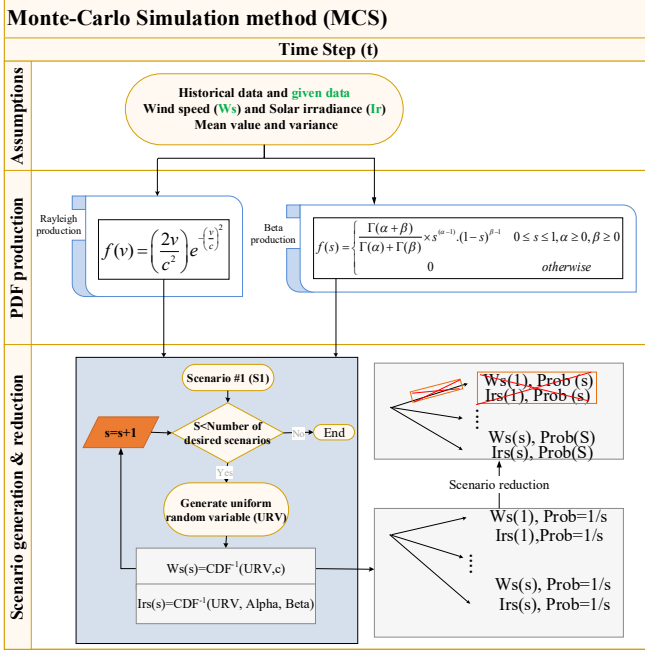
Monte-Carlo Simulation method (MCS)

Time Step (t)

Assumptions

Historical data and given data
Wind speed (Ws) and Solar irradiance (Ir)
Mean value and variance

PDF production

Rayleigh production

$f(v)=\left(\frac{2v}{c^2}\right)e^{-\left(\frac{v}{c}\right)^2}$

Beta production

$f(s)=\begin{cases}\frac{\Gamma(\alpha+\beta)}{\Gamma(\alpha)+\Gamma(\beta)}\times s^{(\alpha-1)}.(1-s)^{\beta-1} & 0\leq s\leq 1, \alpha\geq 0, \beta\geq 0\\ 0 & otherwise\end{cases}$

Scenario generation & reduction

Scenario #1 (S1)

s=s+1

S<Number of desired scenarios

No

End

Yes

Generate uniform random variable (URV)

Ws(s)=CDF$^{-1}$(URV,c)

Irs(s)=CDF$^{-1}$(URV, Alpha, Beta)

Ws(1), Prob (s)
Irs(1), Prob (s)

Ws(s), Prob(S)
Irs(s), Prob(S)

Scenario reduction

Ws(1), Prob=1/s
Irs(1),Prob=1/s

Ws(s), Prob=1/s
Irs(s), Prob=1/s